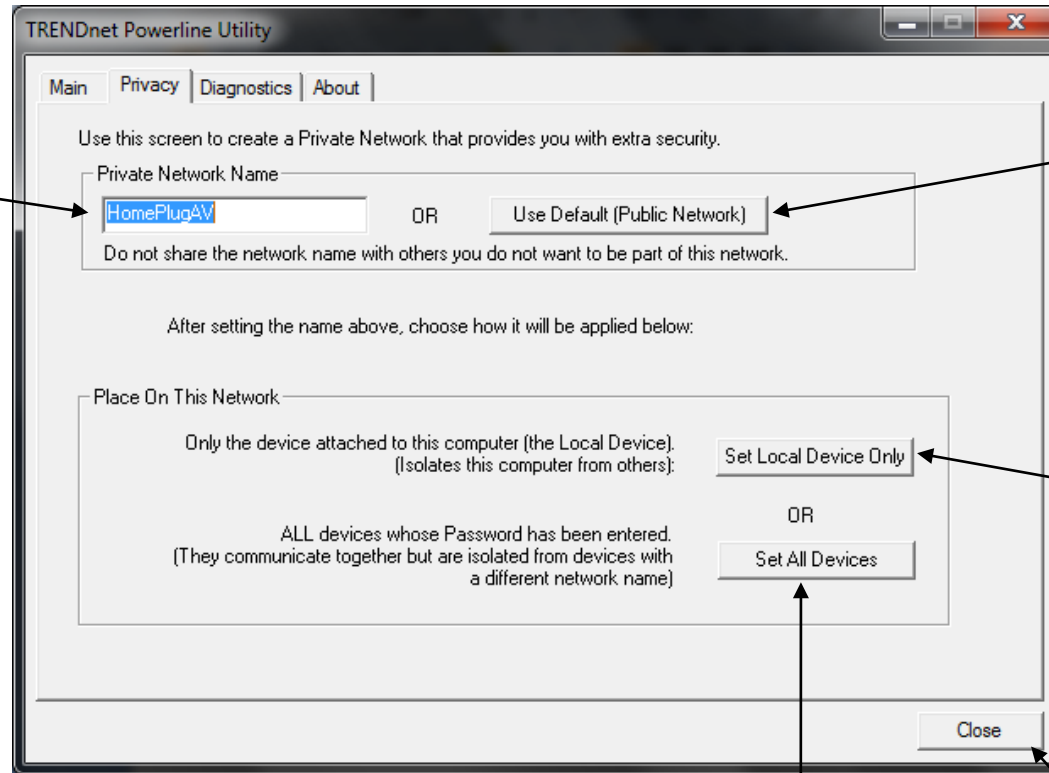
TRENDnet Powerline Utility

Main | Privacy | Diagnostics | About

Use this screen to create a Private Network that provides you with extra security.

Private Network Name

HomePlugAV

OR

Use Default (Public Network)

Do not share the network name with others you do not want to be part of this network.

After setting the name above, choose how it will be applied below:

Place On This Network

Only the device attached to this computer (the Local Device). (Isolates this computer from others):

Set Local Device Only

OR

ALL devices whose Password has been entered. (They communicate together but are isolated from devices with a different network name)

Set All Devices

Close